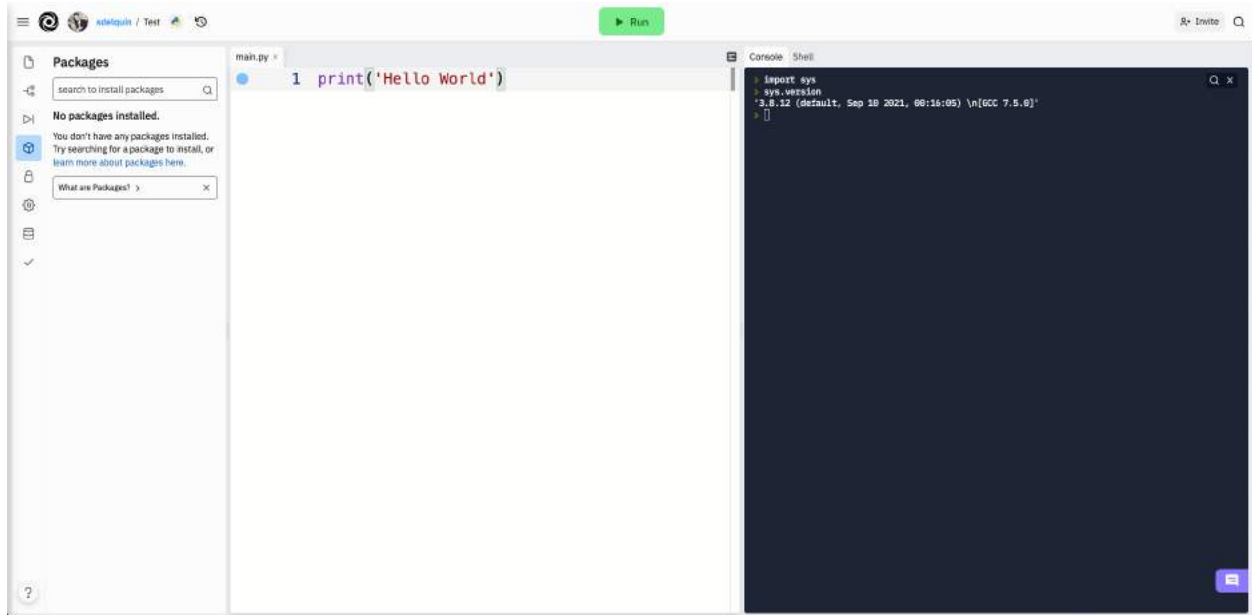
xdelquin / Test

▶ Run

Invite

Packages

search to install packages

No packages installed.

You don't have any packages installed. Try searching for a package to install, or learn more about packages here.

What are Packages? >

main.py

1 print('Hello World')

Console Shell

> import sys
> sys.version
'3.8.12 (default, Sep 10 2021, 00:16:05) \n[GCC 7.5.0]'
>

?